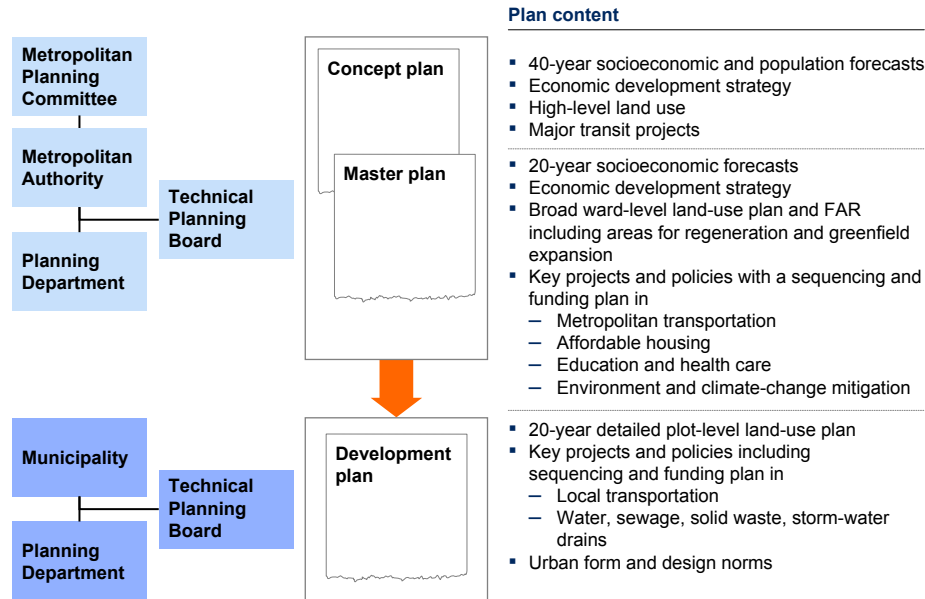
Metropolitan Planning Committee

Metropolitan Authority

Technical Planning Board

Planning Department

Concept plan

Master plan

Municipality

Technical Planning Board

Planning Department

Development plan

Plan content

- 40-year socioeconomic and population forecasts
- Economic development strategy
- High-level land use
- Major transit projects

- 20-year socioeconomic forecasts
- Economic development strategy
- Broad ward-level land-use plan and FAR including areas for regeneration and greenfield expansion
- Key projects and policies with a sequencing and funding plan in
  – Metropolitan transportation
  – Affordable housing
  – Education and health care
  – Environment and climate-change mitigation

- 20-year detailed plot-level land-use plan
- Key projects and policies including sequencing and funding plan in
  – Local transportation
  – Water, sewage, solid waste, storm-water drains
- Urban form and design norms